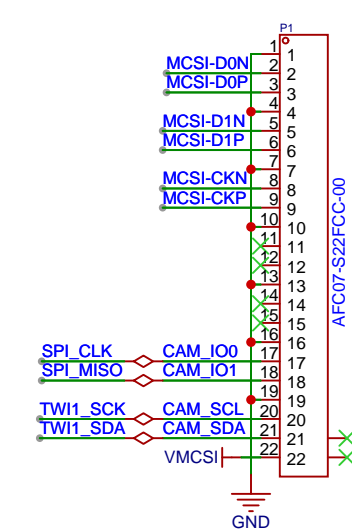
P1
1 1
MCSI-D0N 2 2
MCSI-D0P 3 3
4 4
MCSI-D1N 5 5
MCSI-D1P 6 6
7 7
MCSI-CKN 8 8
MCSI-CKP 9 9
10 10
11 11
12 12
13 13
14 14
15 15
16 16
SPI_CLK CAM_IO0 17 17
SPI_MISO CAM_IO1 18 18
19 19
TWI1_SCK CAM_SCL 20 20
TWI1_SDA CAM_SDA 21 21
VMCSI 22 22
GND
AFC07-S22FCC-00